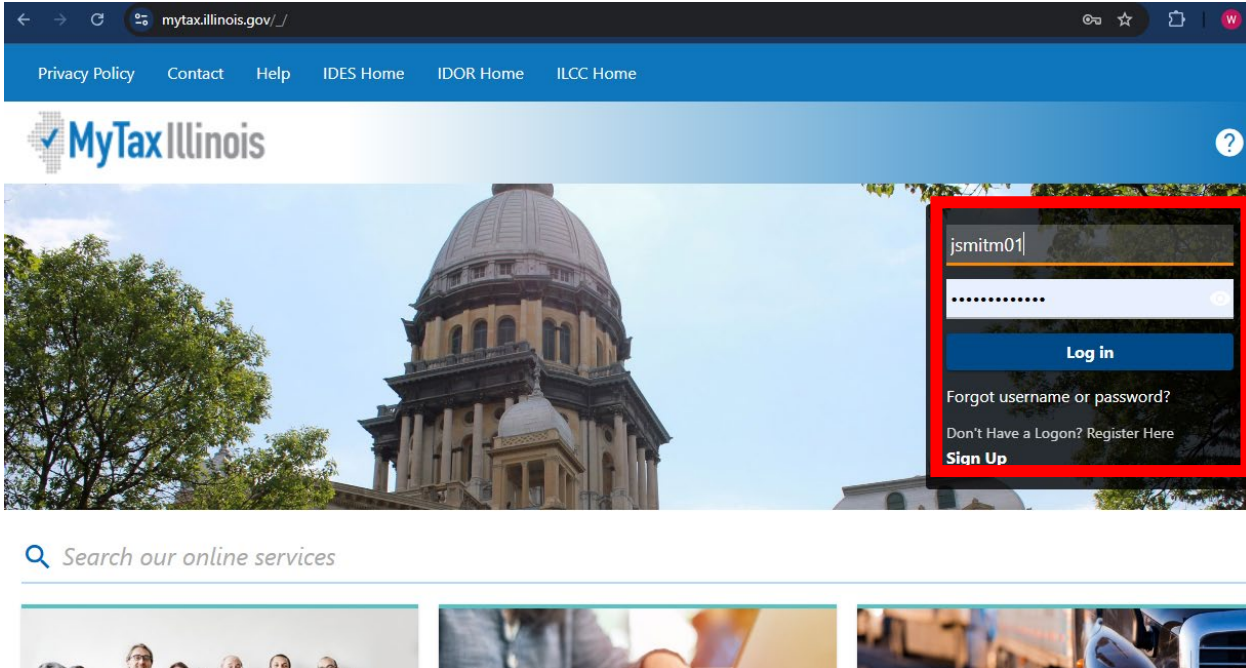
mytax.illinois.gov/_/

Privacy Policy Contact Help IDES Home IDOR Home ILCC Home

MyTax Illinois

?

jsmitm01

•••••••••••••

Log in

Forgot username or password?

Don't Have a Logon? Register Here

Sign Up

Search our online services